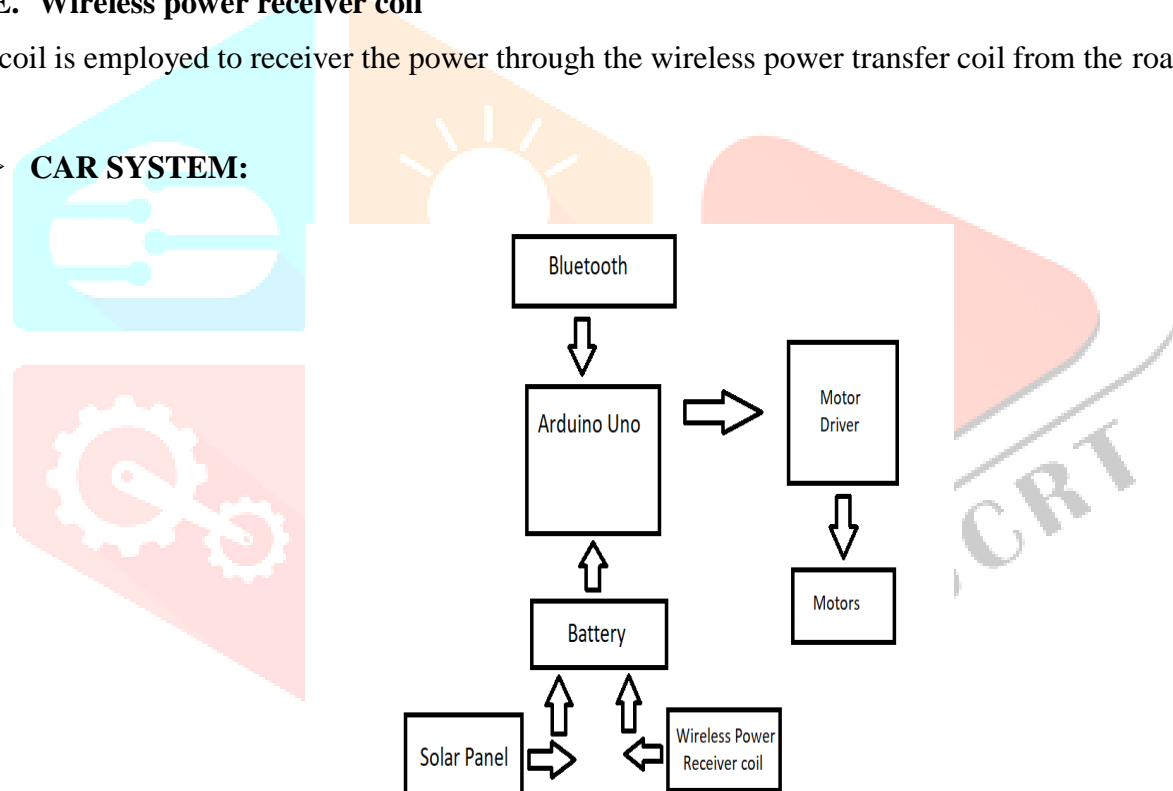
E. Wireless power receiver coil

coil is employed to receiver the power through the wireless power transfer coil from the roa

CAR SYSTEM:

Bluetooth

Arduino Uno

Motor Driver

Motors

Battery

Solar Panel

Wireless Power Receiver coil

CRT